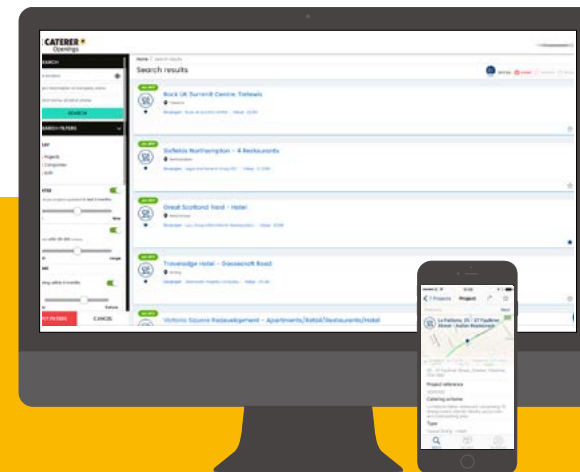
CATERER
Openings

SEARCH

SEARCH

SEARCH FILTERS

Projects
Companies

APPLY FILTERS
CANCEL

Home > Search results

Search results

Rock UK Summit Centre, Tarbeck

Sixfields Northampton - 4 Restaurants

Great Scotland Yard - Hotel

Travelodge Hotel - Gasworks Road

Victoria Square Redevelopment - Apartments/Retail/Restaurants/Hotel

< 7 Projects  Project

La Fattoria, 35 - 37 Faulkner Street - Italian Restaurant

Project reference

Catering scheme

Type